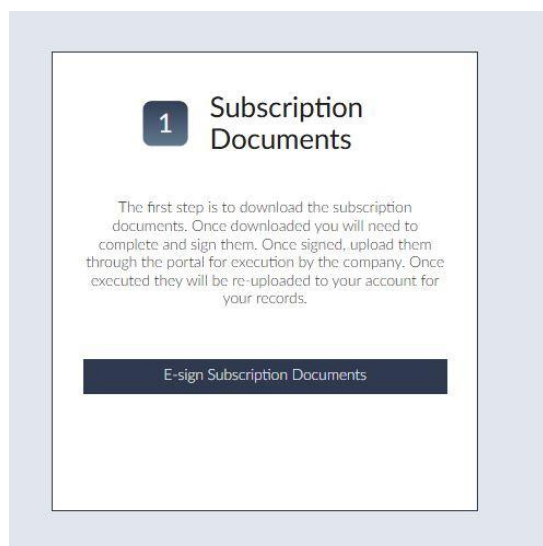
1

Subscription Documents

The first step is to download the subscription documents. Once downloaded you will need to complete and sign them. Once signed, upload them through the portal for execution by the company. Once executed they will be re-uploaded to your account for your records.

E-sign Subscription Documents